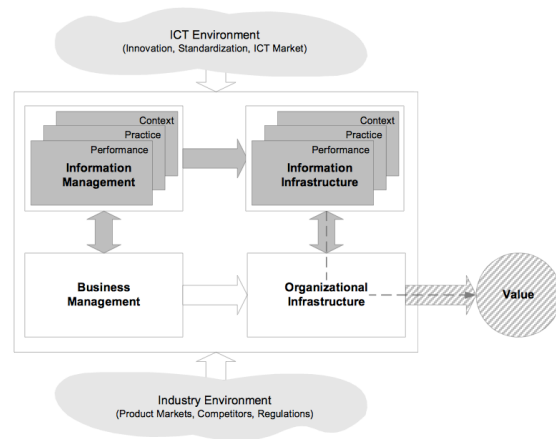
ICT Environment
(Innovation, Standardization, ICT Market)

Context
Practice
Performance
Information Management

Context
Practice
Performance
Information Infrastructure

Business Management

Organizational Infrastructure

Value

Industry Environment
(Product Markets, Competitors, Regulations)